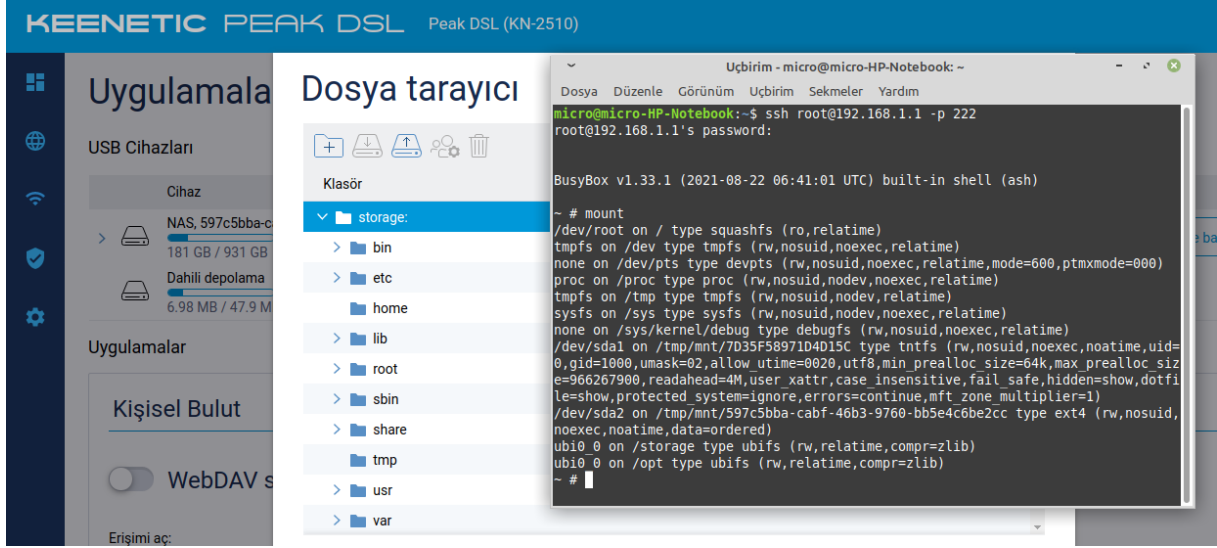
KEENETIC PEAK DSL Peak DSL (KN-2510)

Uygulamala

USB Cihazları

Cihaz

NAS, 597c5bba-ca
181 GB / 931 GB

Dahili depolama
6.98 MB / 47.9 M

Uygulamalar

Kişisel Bulut

WebDAV s

Erişimi aç:

e ba

Dosya tarayıcı

Klasör

storage:
bin
etc
home
lib
root
sbin
share
tmp
usr
var

Uçbirim - micro@micro-HP-Notebook: ~

Dosya Düzenle Görünüm Uçbirim Sekmeler Yardım

micro@micro-HP-Notebook:~$ ssh root@192.168.1.1 -p 222
root@192.168.1.1's password:


BusyBox v1.33.1 (2021-08-22 06:41:01 UTC) built-in shell (ash)

~ # mount
/dev/root on / type squashfs (ro,relatime)
tmpfs on /dev type tmpfs (rw,nosuid,noexec,relatime)
none on /dev/pts type devpts (rw,nosuid,noexec,relatime,mode=600,ptmxmode=000)
proc on /proc type proc (rw,nosuid,nodev,noexec,relatime)
tmpfs on /tmp type tmpfs (rw,nosuid,nodev,relatime)
sysfs on /sys type sysfs (rw,nosuid,nodev,noexec,relatime)
none on /sys/kernel/debug type debugfs (rw,nosuid,noexec,relatime)
/dev/sda1 on /tmp/mnt/7D35F58971D4D15C type tntfs (rw,nosuid,noexec,noatime,uid=0,gid=1000,umask=02,allow_utime=0020,utf8,min_prealloc_size=64k,max_prealloc_size=966267900,readahead=4M,user_xattr,case_insensitive,fail_safe,hidden=show,dotfile=show,protected_system=ignore,errors=continue,mft_zone_multiplier=1)
/dev/sda2 on /tmp/mnt/597c5bba-cabf-46b3-9760-bb5e4c6be2cc type ext4 (rw,nosuid,noexec,noatime,data=ordered)
ubi0_0 on /storage type ubifs (rw,relatime,compr=zlib)
ubi0_0 on /opt type ubifs (rw,relatime,compr=zlib)
~ #